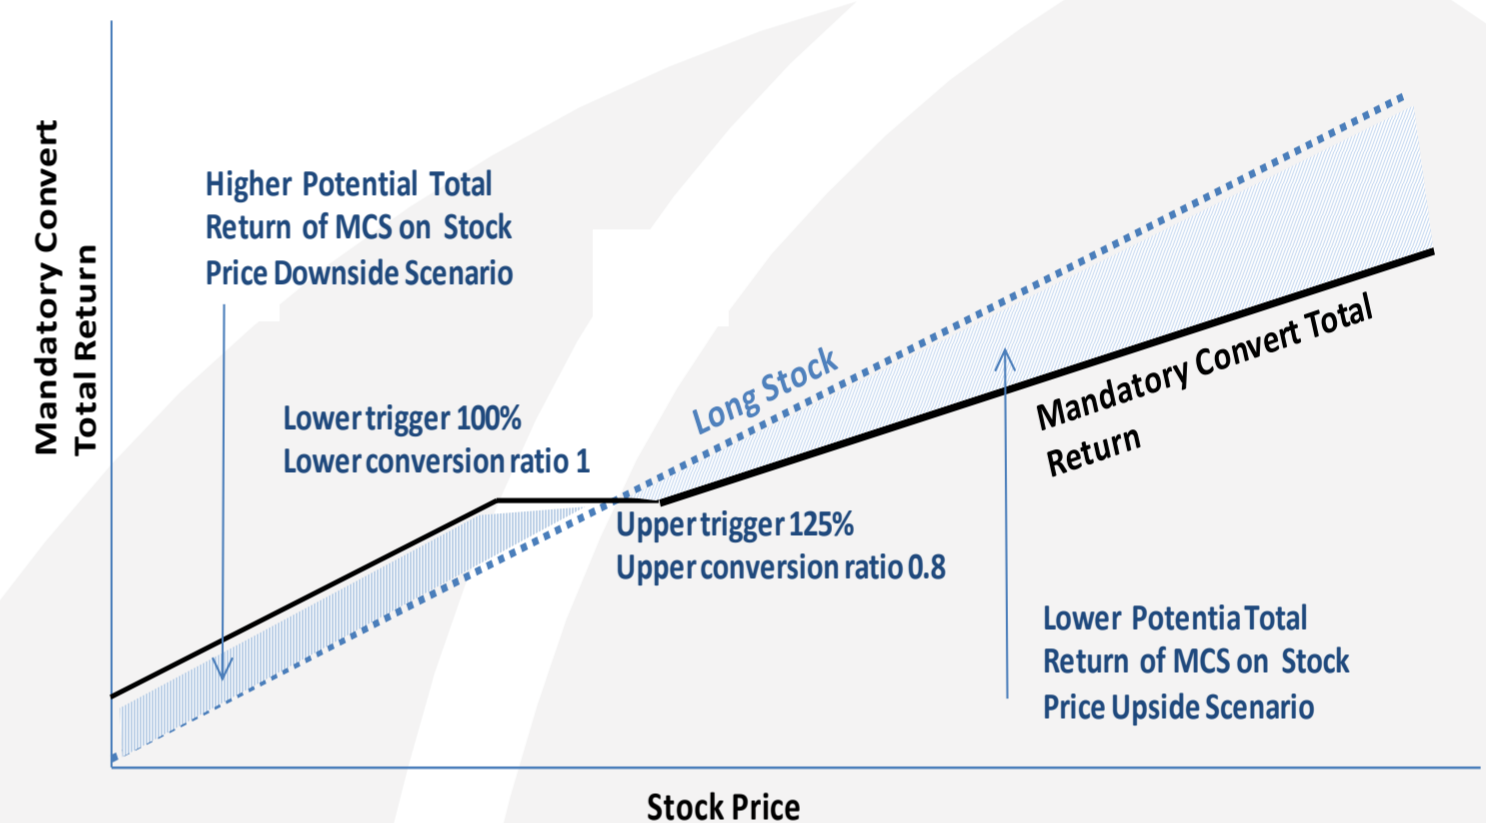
Mandatory Convert Total Return

Higher Potential Total Return of MCS on Stock Price Downside Scenario

Lower trigger 100%
Lower conversion ratio 1

Long Stock

Mandatory Convert Total Return

Upper trigger 125%
Upper conversion ratio 0.8

Lower Potentia Total Return of MCS on Stock Price Upside Scenario

Stock Price